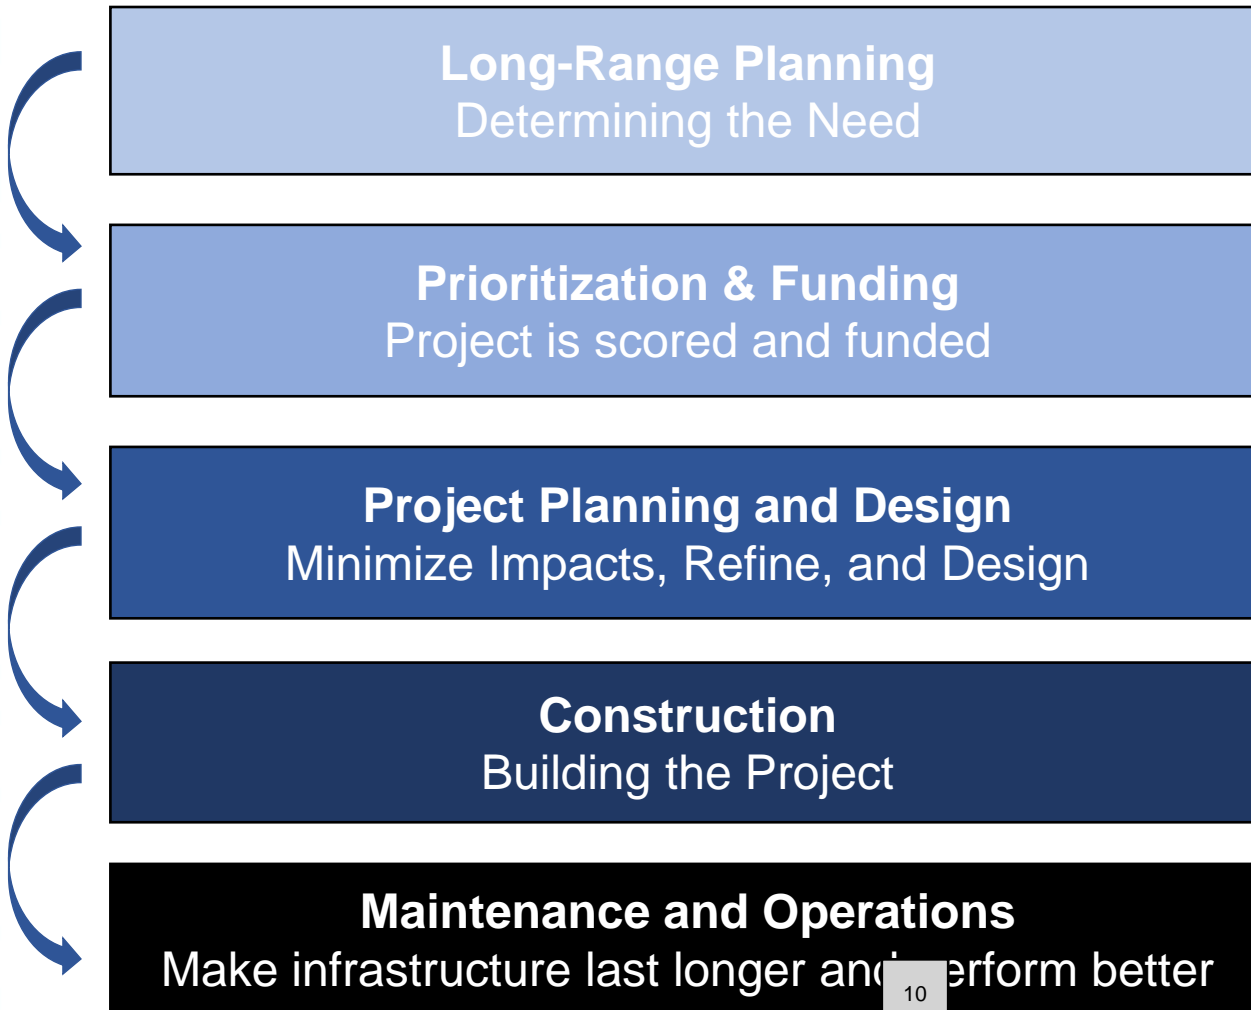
Long-Range Planning
Determining the Need

Prioritization & Funding
Project is scored and funded

Project Planning and Design
Minimize Impacts, Refine, and Design

Construction
Building the Project

Maintenance and Operations
Make infrastructure last longer an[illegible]erform better

10